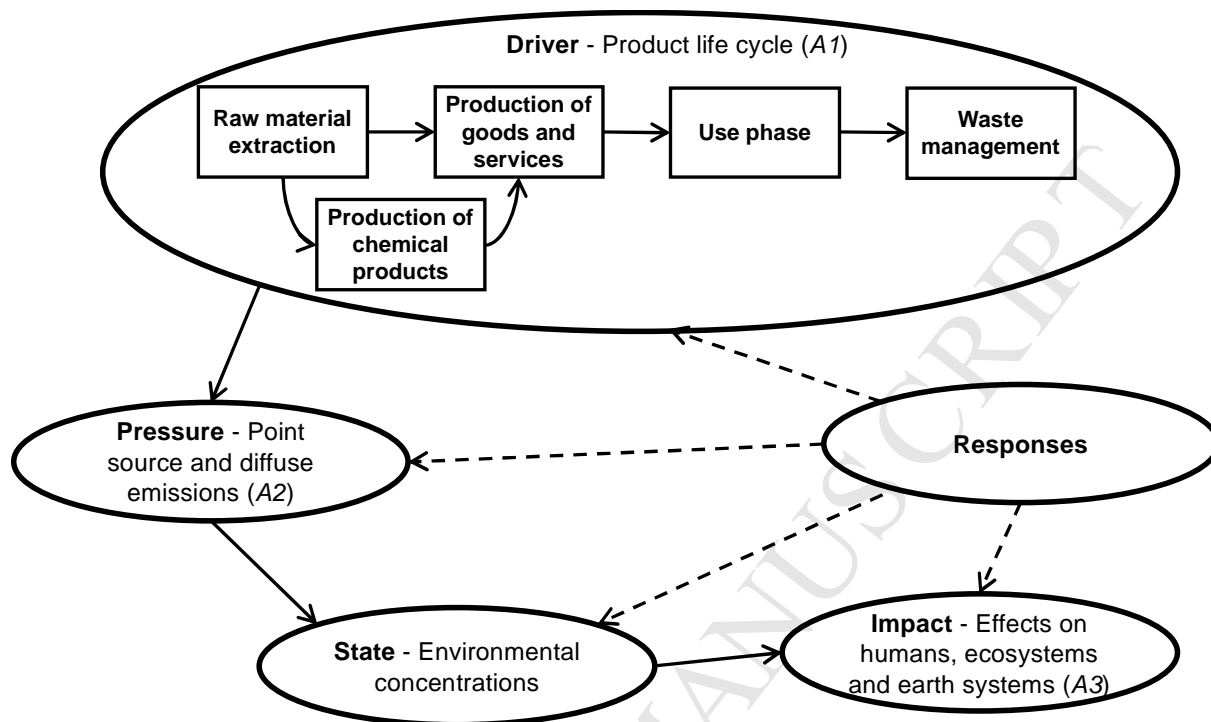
**Driver** - Product life cycle (*A1*)

**Raw material extraction**

**Production of goods and services**

**Use phase**

**Waste management**

**Production of chemical products**

**Pressure** - Point source and diffuse emissions (*A2*)

**Responses**

**State** - Environmental concentrations

**Impact** - Effects on humans, ecosystems and earth systems (*A3*)

ACCEPTED MANUSCRIPT